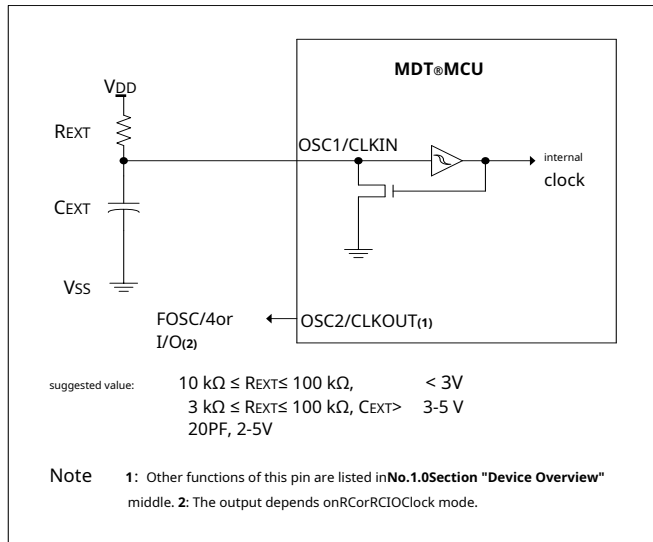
MDT®MCU

VDD

REXT

OSC1/CLKIN

internal clock

CEXT

VSS

FOSC/4or I/O(2)

OSC2/CLKOUT(1)

suggested value: 10 kΩ ≤ REXT≤ 100 kΩ, < 3V
3 kΩ ≤ REXT≤ 100 kΩ, CEXT> 3-5 V
20PF, 2-5V

Note 1: Other functions of this pin are listed in**No.1.0Section "Device Overview"** middle. 2: The output depends onRCorRCIOClock mode.